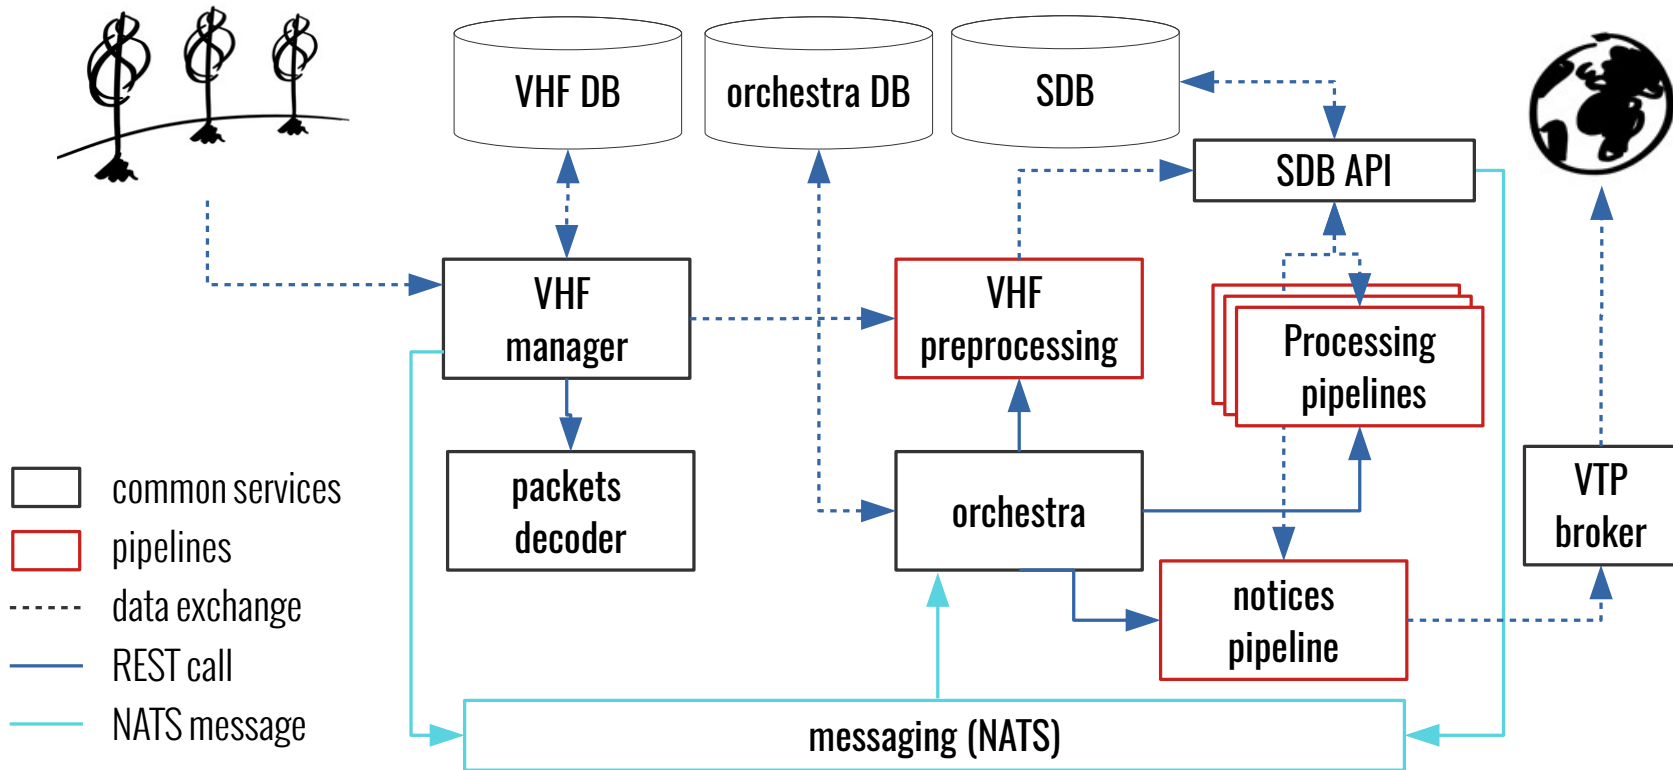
VHF DB

orchestra DB

SDB

SDB API

VHF manager

VHF preprocessing

Processing pipelines

packets decoder

orchestra

VTP broker

notices pipeline

messaging (NATS)

common services

pipelines

data exchange

REST call

NATS message